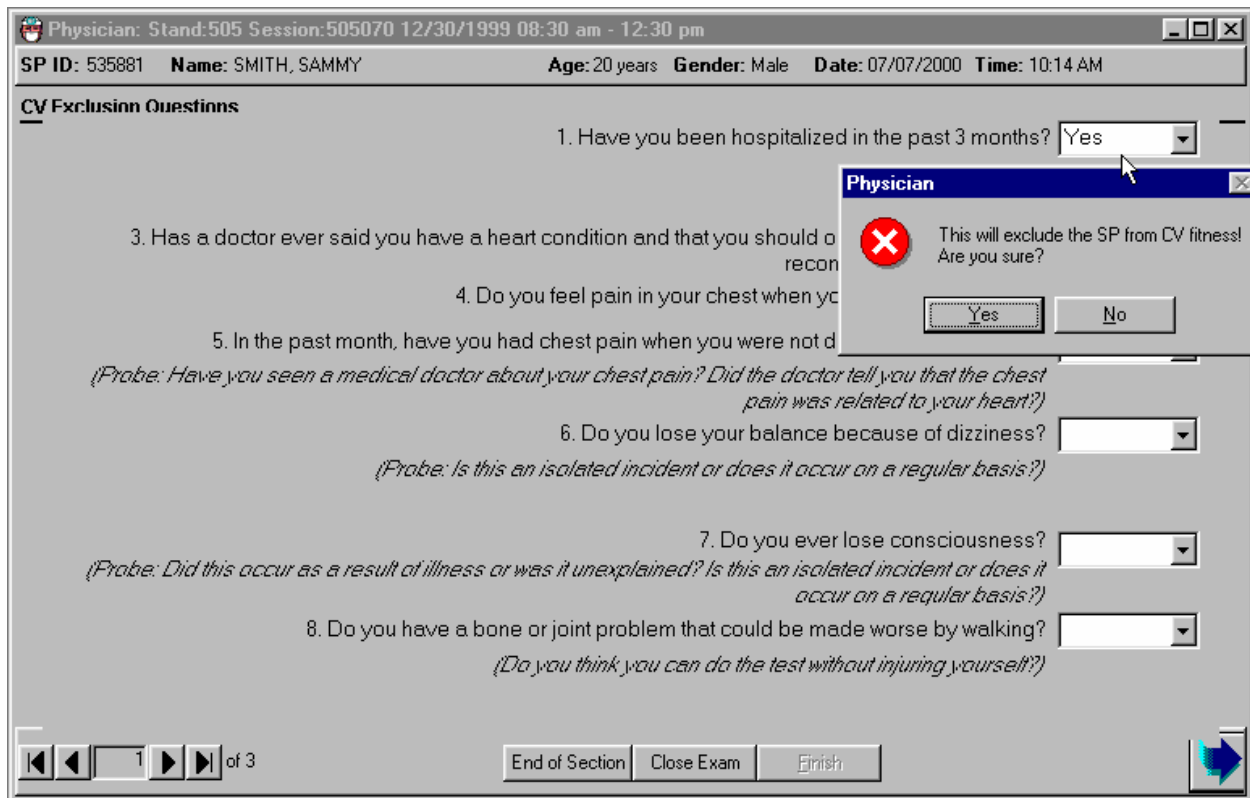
Physician: Stand:505 Session:505070 12/30/1999 08:30 am - 12:30 pm

SP ID: 535881 Name: SMITH, SAMMY Age: 20 years Gender: Male Date: 07/07/2000 Time: 10:14 AM

CV Exclusion Questions

1. Have you been hospitalized in the past 3 months? Yes

3. Has a doctor ever said you have a heart condition and that you should o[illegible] recon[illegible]

4. Do you feel pain in your chest when yo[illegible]

5. In the past month, have you had chest pain when you were not d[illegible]

(Probe: Have you seen a medical doctor about your chest pain? Did the doctor tell you that the chest pain was related to your heart?)

6. Do you lose your balance because of dizziness?

(Probe: Is this an isolated incident or does it occur on a regular basis?)

7. Do you ever lose consciousness?

(Probe: Did this occur as a result of illness or was it unexplained? Is this an isolated incident or does it occur on a regular basis?)

8. Do you have a bone or joint problem that could be made worse by walking?

(Do you think you can do the test without injuring yourself?)

Physician

This will exclude the SP from CV fitness! Are you sure?

Yes No

1 of 3

End of Section Close Exam Finish